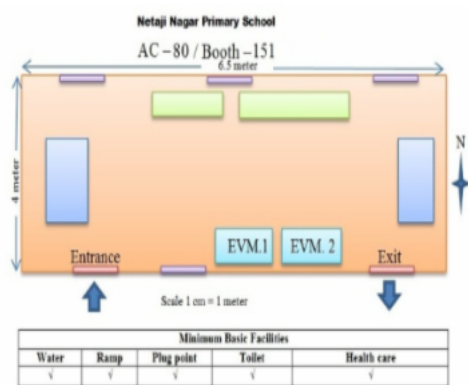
Netaji Nagar Primary School

AC – 80 / Booth – 151

6.5 meter

4 meter

N

EVM.1

EVM. 2

Entrance

Exit

Scale 1 cm = 1 meter

| Minimum Basic Facilities | | | | |
|---|---|---|---|---|
| Water | Ramp | Plug point | Toilet | Health care |
| √ | √ | √ | √ | √ |